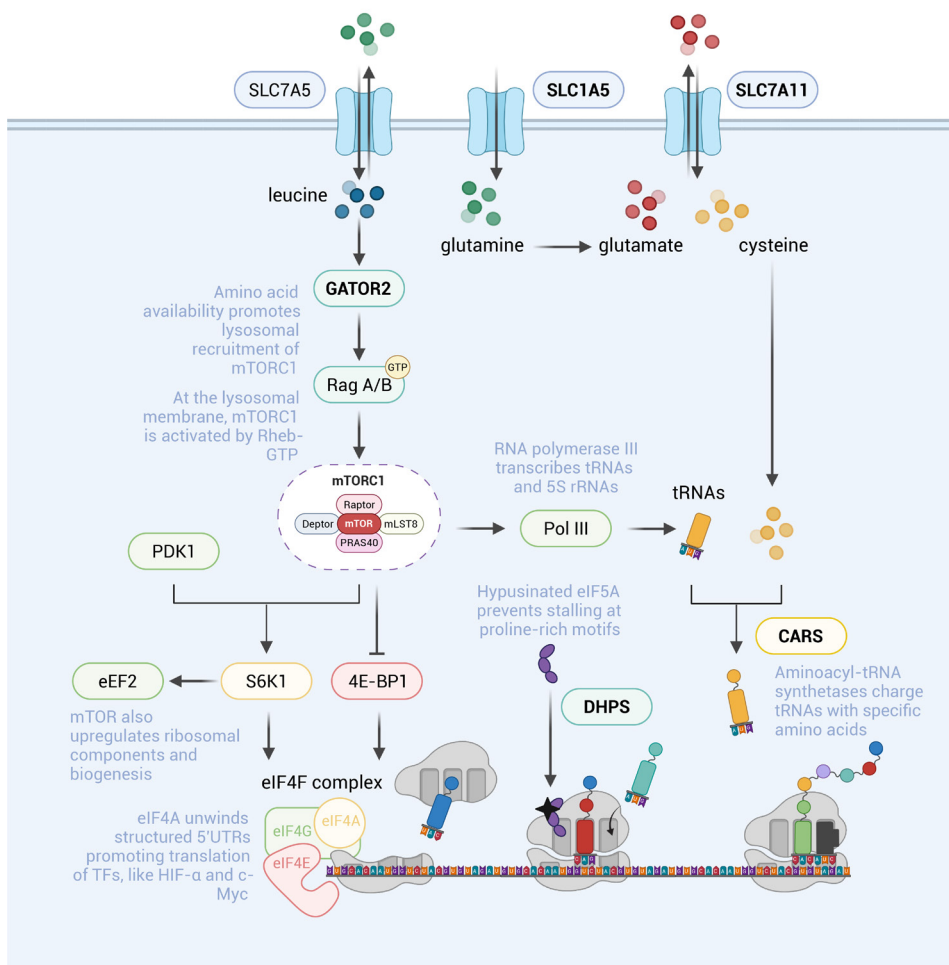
SLC7A5

SLC1A5

SLC7A11

leucine

glutamine

glutamate

cysteine

GATOR2

Amino acid availability promotes lysosomal recruitment of mTORC1

Rag A/B

GTP

At the lysosomal membrane, mTORC1 is activated by Rheb-GTP

mTORC1

Raptor

Deptor

mTOR

mLST8

PRAS40

RNA polymerase III transcribes tRNAs and 5S rRNAs

Pol III

tRNAs

PDK1

Hypusinated eIF5A prevents stalling at proline-rich motifs

CARS

eEF2

S6K1

4E-BP1

DHPS

Aminoacyl-tRNA synthetases charge tRNAs with specific amino acids

mTOR also upregulates ribosomal components and biogenesis

eIF4F complex

eIF4A unwinds structured 5'UTRs promoting translation of TFs, like HIF-α and c-Myc

eIF4G

eIF4A

eIF4E